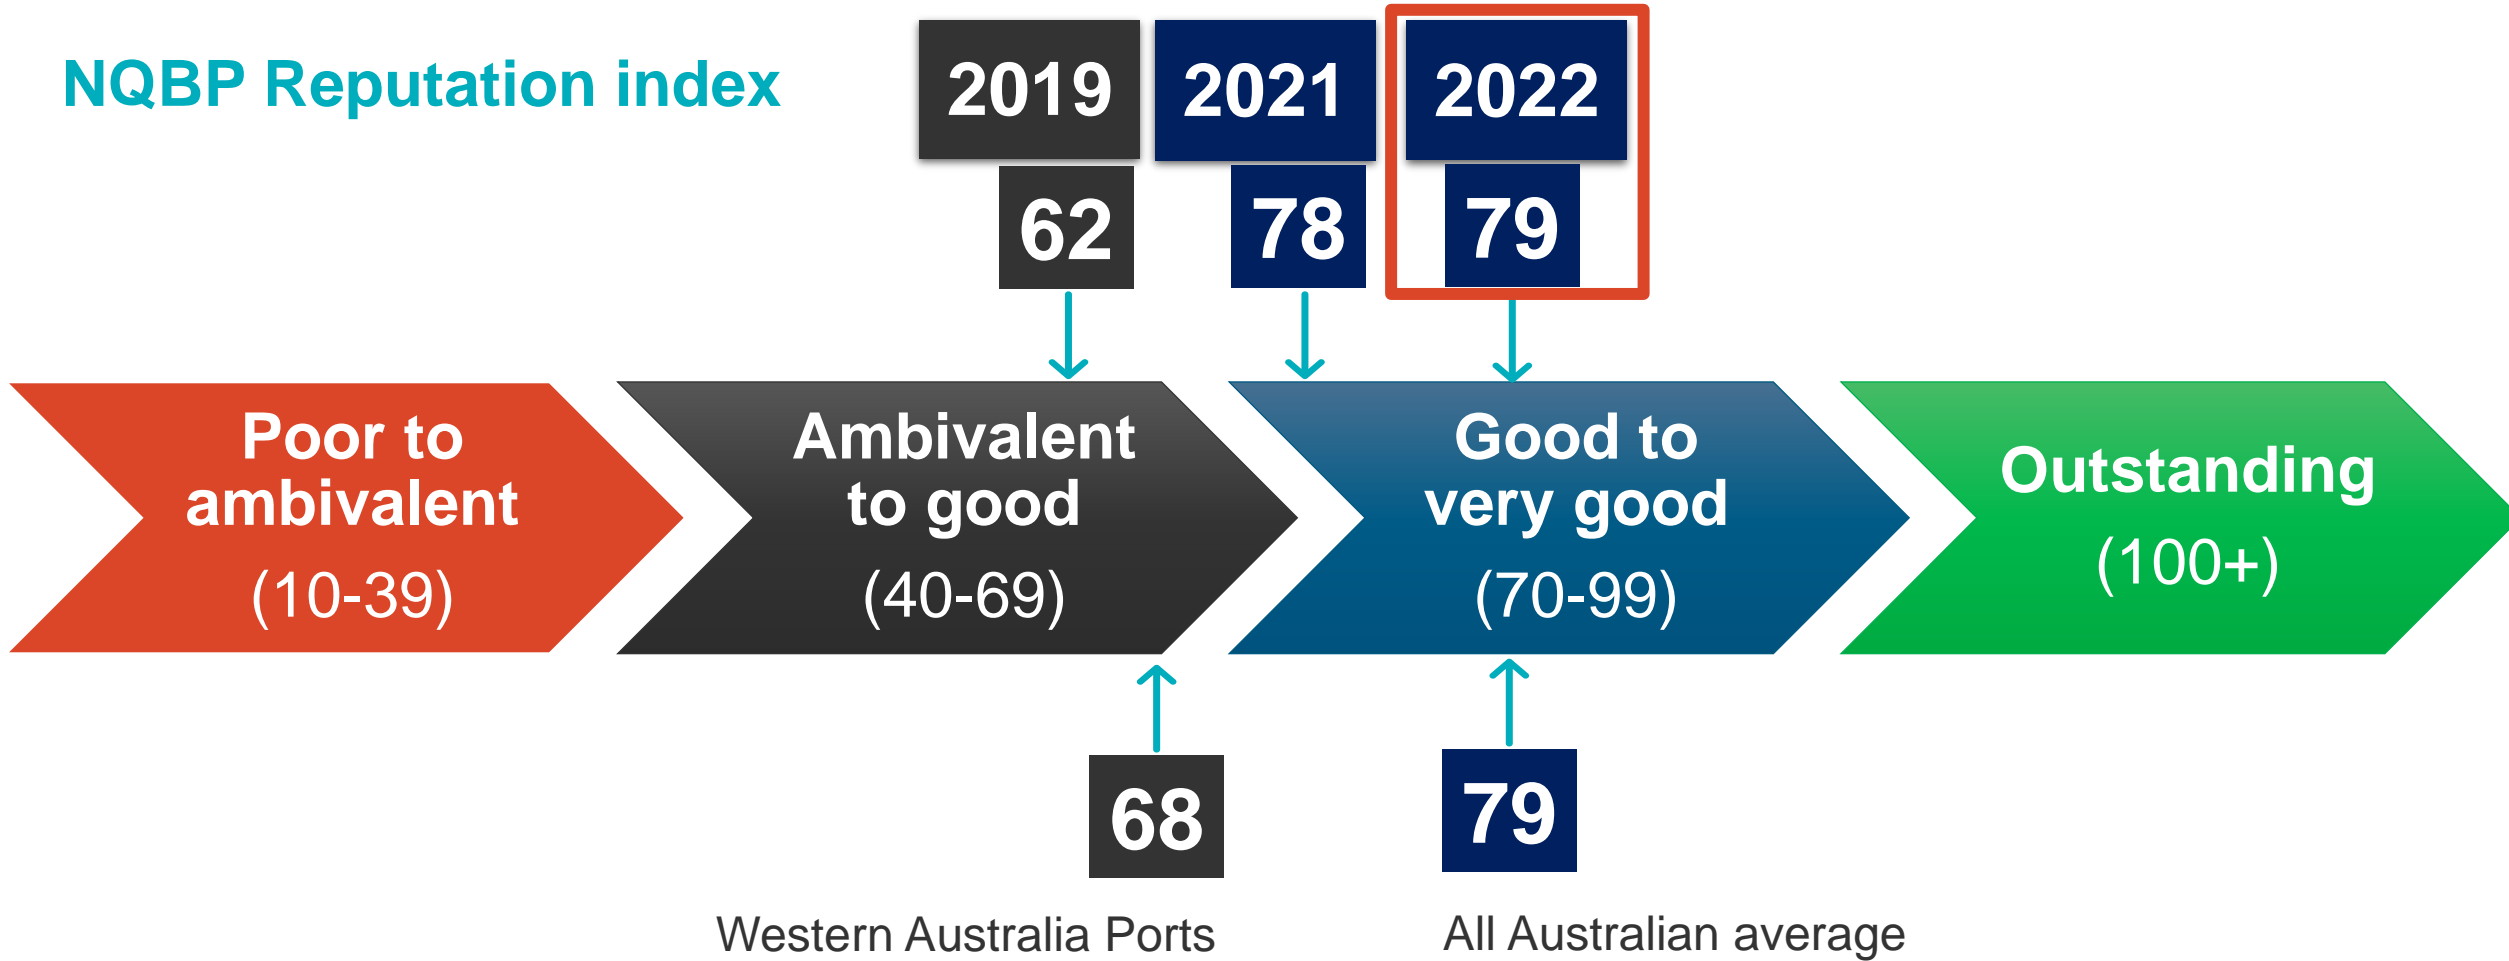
NQBP Reputation index

2019
62

2021
78

2022
79

Poor to ambivalent
(10-39)

Ambivalent to good
(40-69)

Good to very good
(70-99)

Outstanding
(100+)

68
Western Australia Ports

79
All Australian average